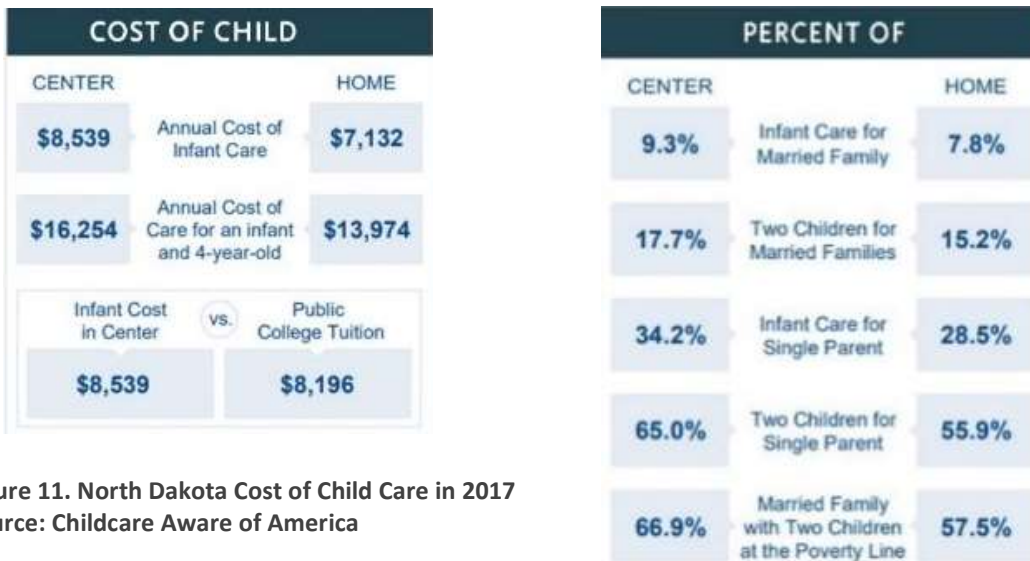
COST OF CHILD

| CENTER | | HOME |
|---|---|---|
| \$8,539 | Annual Cost of Infant Care | \$7,132 |
| \$16,254 | Annual Cost of Care for an infant and 4-year-old | \$13,974 |

| Infant Cost in Center | vs. | Public College Tuition |
|---|---|---|
| \$8,539 | | \$8,196 |

ure 11. North Dakota Cost of Child Care in 2017
rce: Childcare Aware of America

PERCENT OF

| CENTER | | HOME |
|---|---|---|
| 9.3% | Infant Care for Married Family | 7.8% |
| 17.7% | Two Children for Married Families | 15.2% |
| 34.2% | Infant Care for Single Parent | 28.5% |
| 65.0% | Two Children for Single Parent | 55.9% |
| 66.9% | Married Family with Two Children at the Poverty Line | 57.5% |